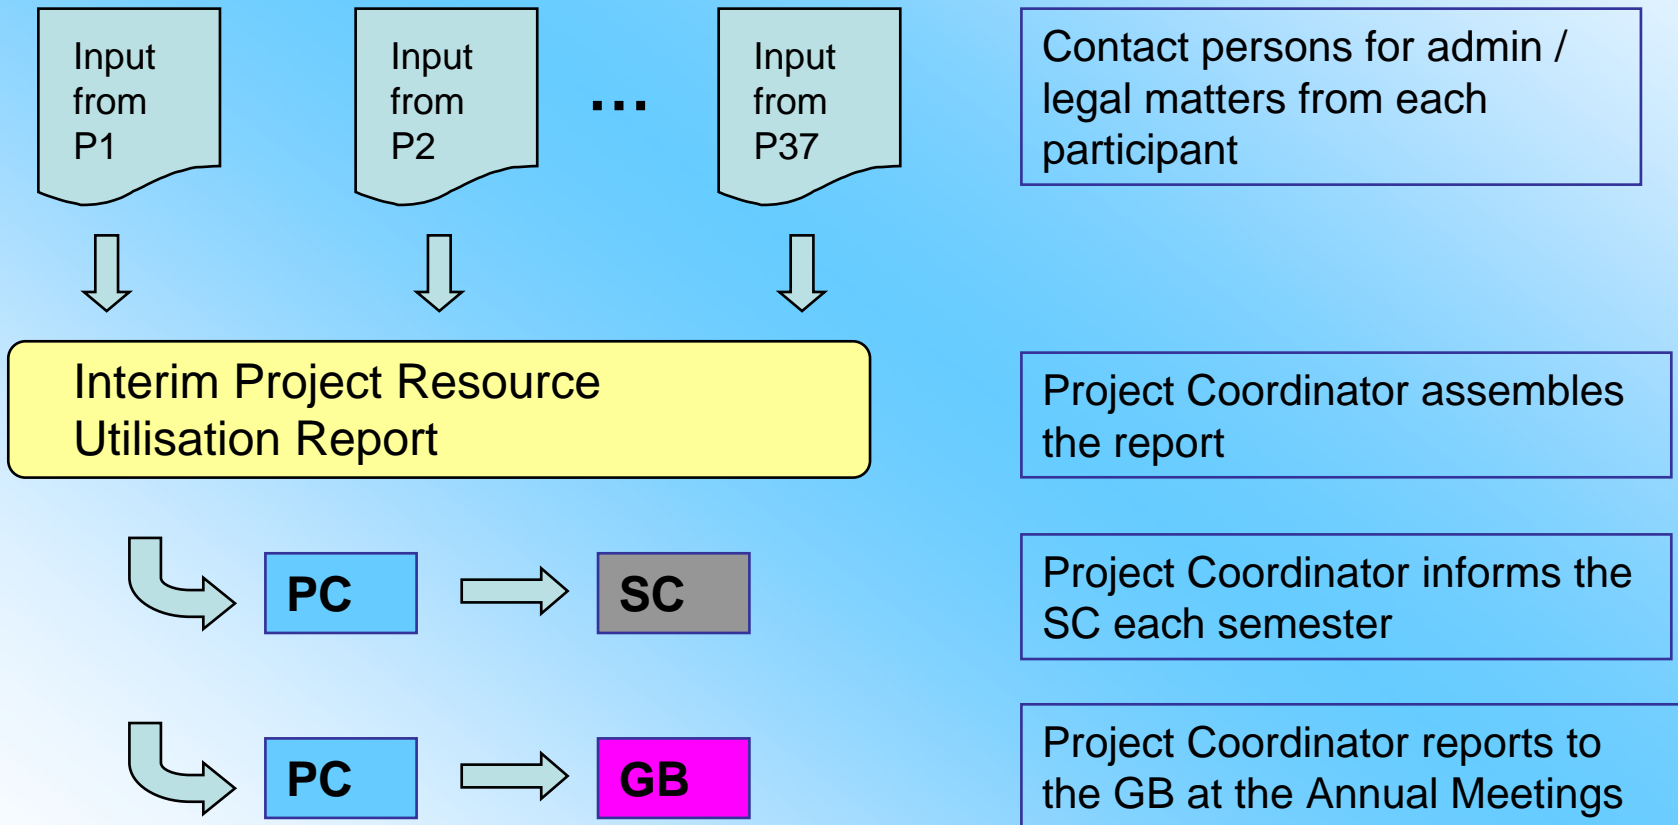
Input from P1

Input from P2

...

Input from P37

Contact persons for admin / legal matters from each participant

Interim Project Resource Utilisation Report

Project Coordinator assembles the report

PC

SC

Project Coordinator informs the SC each semester

PC

GB

Project Coordinator reports to the GB at the Annual Meetings